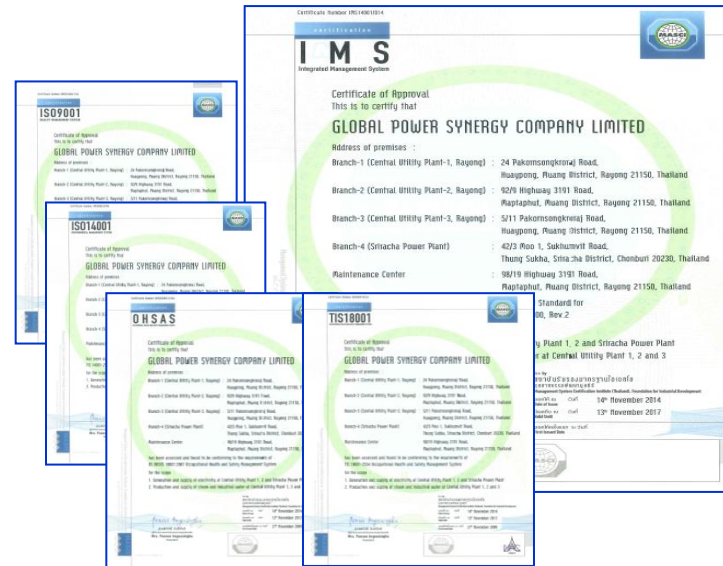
Certificate Number IMS14001014

certification

IMS

Integrated Management System

MASCI

Certificate of Approval
This is to certify that

GLOBAL POWER SYNERGY COMPANY LIMITED

Address of premises :

Branch-1 (Central Utility Plant-1, Rayong) 24 Pakornsongkroraj Road, Huaypong, Muang District, Rayong 21150, Thailand

Branch-2 (Central Utility Plant-2, Rayong) 92/9 Highway 3191 Road, Maptaphut, Muang District, Rayong 21150, Thailand

Branch-3 (Central Utility Plant-3, Rayong) 5/11 Pakornsongkroraj Road, Huaypong, Muang District, Rayong 21150, Thailand

Branch-4 (Sriracha Power Plant) 42/3 Moo 1, Sukhumvit Road, Thung Sukha, Sriracha District, Chonburi 20230, Thailand

Maintenance Center 98/19 Highway 3191 Road, Maptaphut, Muang District, Rayong 21150, Thailand

Standard for
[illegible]0, Rev.2

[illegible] Plant 1, 2 and Sriracha Power Plant
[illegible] at Central Utility Plant 1, 2 and 3

14th November 2014
13th November 2017

ISO9001

Certificate of Approval
This is to certify that
GLOBAL POWER SYNERGY COMPANY LIMITED

ISO14001

Certificate of Approval
This is to certify that
GLOBAL POWER SYNERGY COMPANY LIMITED

OHSAS

Certificate of Approval
This is to certify that
GLOBAL POWER SYNERGY COMPANY LIMITED

TIS18001

Certificate of Approval
This is to certify that
GLOBAL POWER SYNERGY COMPANY LIMITED